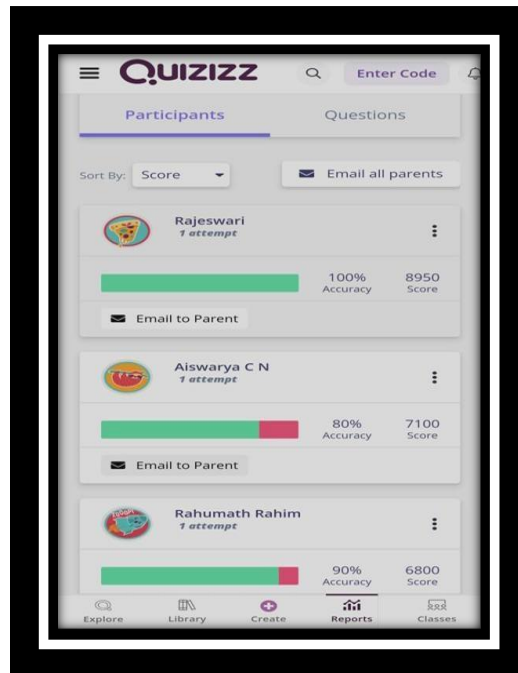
QUIZIZZ
Enter Code

Participants
Questions

Sort By: Score
Email all parents

Rajeswari
1 attempt
100%
Accuracy
8950
Score
Email to Parent

Aiswarya C N
1 attempt
80%
Accuracy
7100
Score
Email to Parent

Rahumath Rahim
1 attempt
90%
Accuracy
6800
Score

Explore
Library
Create
Reports
Classes